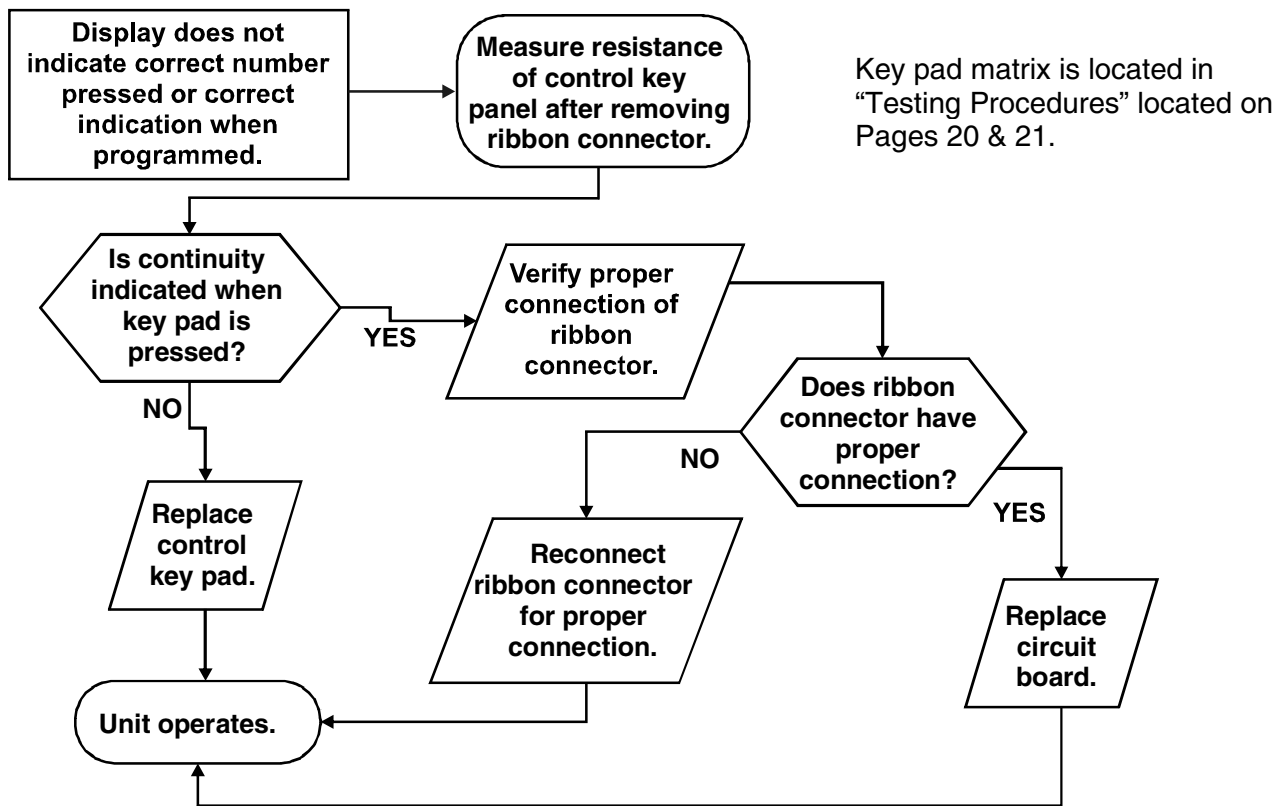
Display does not indicate correct number pressed or correct indication when programmed.

Measure resistance of control key panel after removing ribbon connector.

Key pad matrix is located in "Testing Procedures" located on Pages 20 & 21.

Is continuity indicated when key pad is pressed?

YES

Verify proper connection of ribbon connector.

Does ribbon connector have proper connection?

NO

NO

YES

Replace control key pad.

Reconnect ribbon connector for proper connection.

Replace circuit board.

Unit operates.